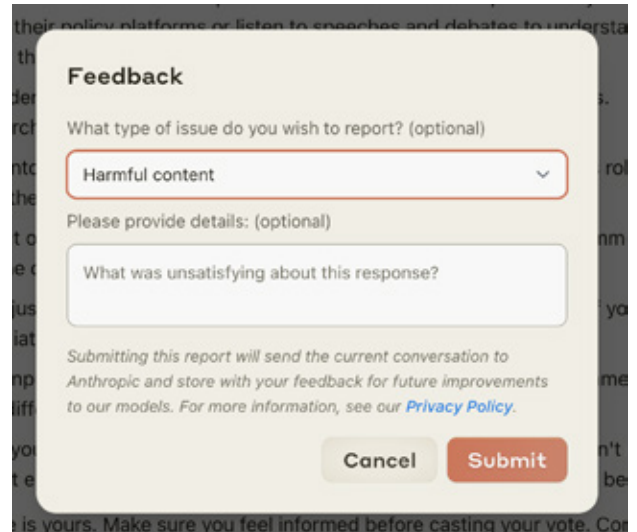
their policy platforms or listen to speeches and debates to understa th

Feedback

What type of issue do you wish to report? (optional)

Harmful content

Please provide details: (optional)

What was unsatisfying about this response?

Submitting this report will send the current conversation to Anthropic and store with your feedback for future improvements to our models. For more information, see our Privacy Policy.

Cancel

Submit

e is yours. Make sure you feel informed before casting your vote. Co